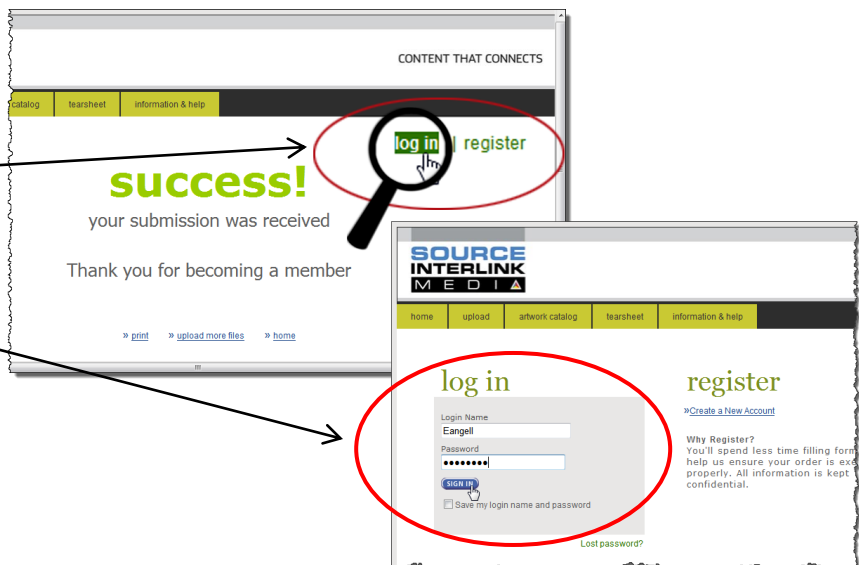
CONTENT THAT CONNECTS

catalog | tearsheet | information & help

log in | register

success!

your submission was received

Thank you for becoming a member

» print » upload more files » home

SOURCE INTERLINK MEDIA

home | upload | artwork catalog | tearsheet | information & help

log in

Login Name
Eangell
Password
••••••••
SIGN IN
Save my login name and password
Lost password?

register

»Create a New Account

Why Register?
You'll spend less time filling form
help us ensure your order is exe
properly. All information is kept
confidential.